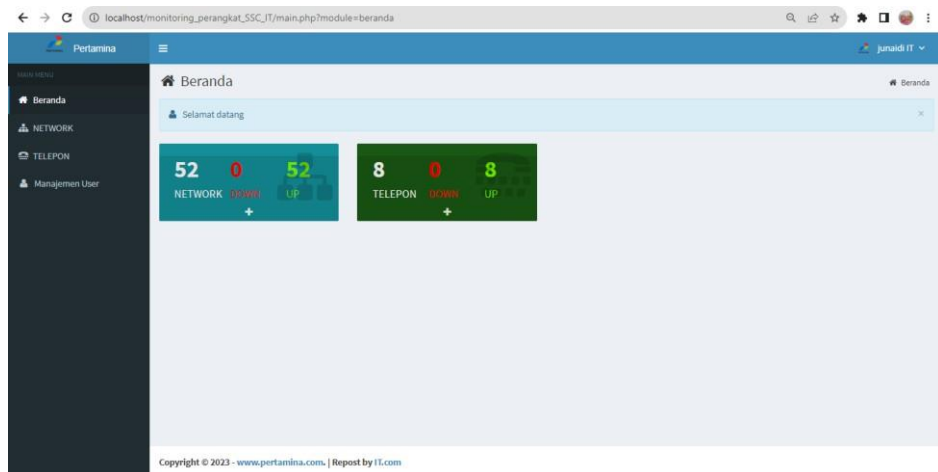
localhost/monitoring_perangkat_SSC_IT/main.php?module=beranda

Pertamina

junaidi IT

MAIN MENU

Beranda

NETWORK

TELEPON

Manajemen User

Beranda

Beranda

Selamat datang

×

52 0 52

NETWORK DOWN UP

+

8 0 8

TELEPON DOWN UP

+

Copyright © 2023 - www.pertamina.com. | Repost by IT.com